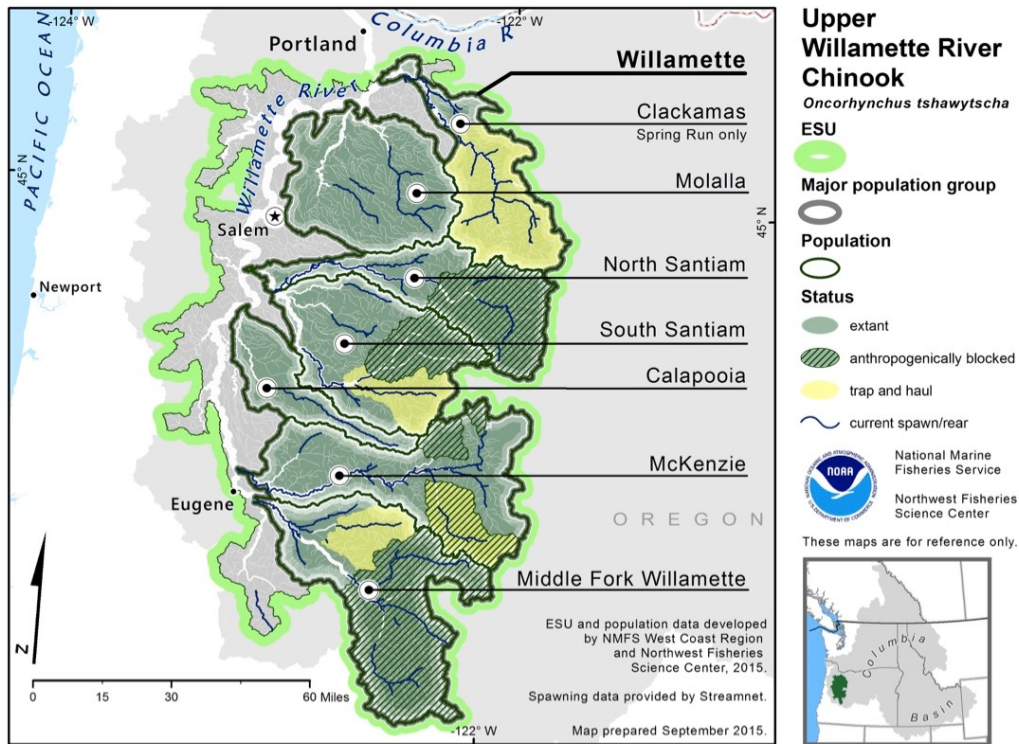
-124° W
-122° W
Columbia R.
PACIFIC OCEAN
Portland
Willamette River
45° N
45° N
Salem
Newport
Eugene
OREGON
Willamette
Clackamas
Spring Run only
Molalla
North Santiam
South Santiam
Calapooia
McKenzie
Middle Fork Willamette
N
0 15 30 60 Miles
-122° W
ESU and population data developed by NMFS West Coast Region and Northwest Fisheries Science Center, 2015.

Spawning data provided by Streamnet.

Map prepared September 2015.

Upper Willamette River Chinook
Oncorhynchus tshawytscha

ESU

Major population group

Population

Status

extant

anthropogenically blocked

trap and haul

current spawn/rear

NOAA
National Marine Fisheries Service

Northwest Fisheries Science Center

These maps are for reference only.

Columbia
Basin